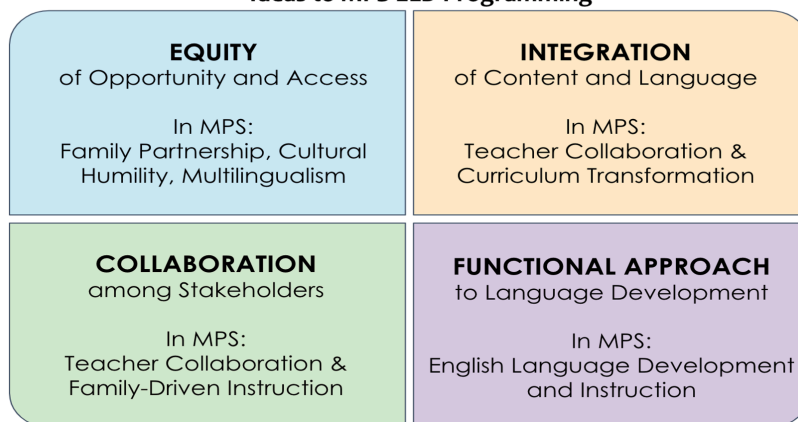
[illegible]

**EQUITY**
of Opportunity and Access

In MPS:
Family Partnership, Cultural Humility, Multilingualism

**INTEGRATION**
of Content and Language

In MPS:
Teacher Collaboration & Curriculum Transformation

**COLLABORATION**
among Stakeholders

In MPS:
Teacher Collaboration & Family-Driven Instruction

**FUNCTIONAL APPROACH**
to Language Development

In MPS:
English Language Development and Instruction